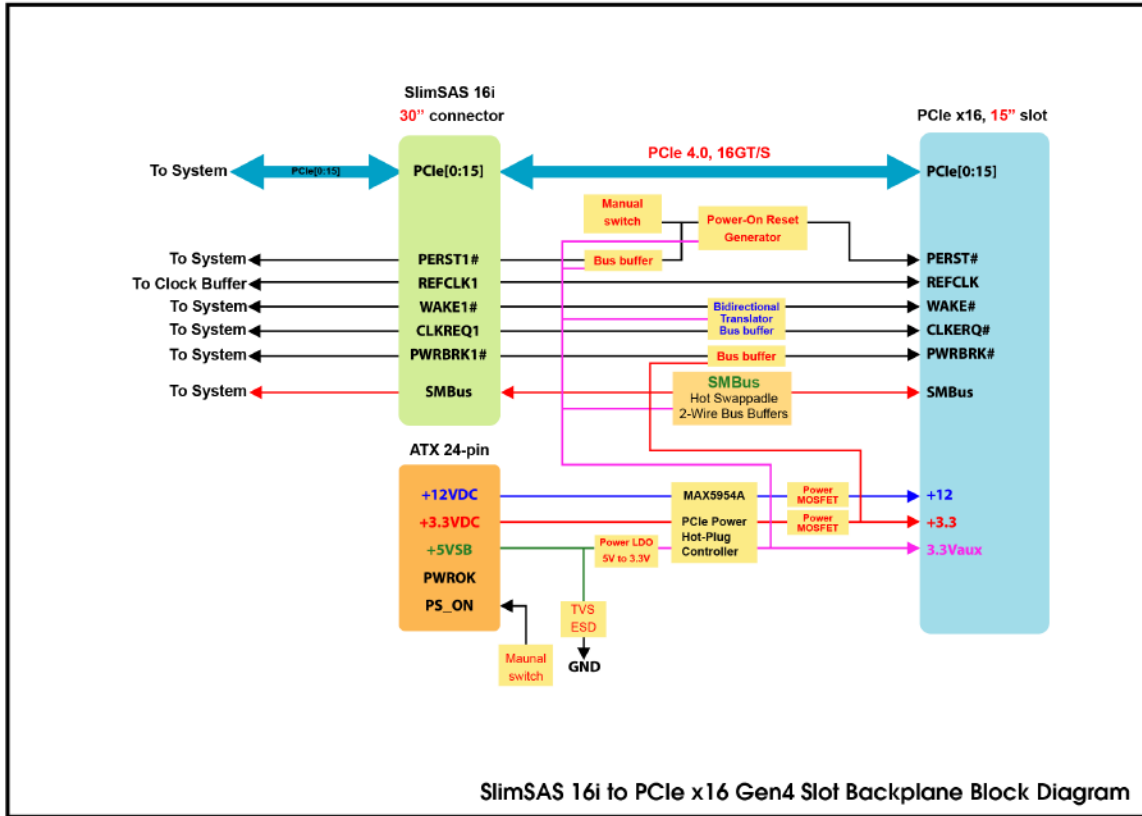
SlimSAS 16i
30" connector

PCIe x16, 15" slot

To System
PCIe[0:15]
PCIe[0:15]
PCIe 4.0, 16GT/S
PCIe[0:15]

Manual switch
Power-On Reset Generator

To System
PERST1#
Bus buffer
PERST#

To Clock Buffer
REFCLK1
REFCLK

To System
WAKE1#
Bidirectional Translator Bus buffer
WAKE#

To System
CLKREQ1
CLKERQ#

To System
PWRBRK1#
Bus buffer
PWRBRK#

To System
SMBus
SMBus
Hot Swappadle 2-Wire Bus Buffers
SMBus

ATX 24-pin
+12VDC
+3.3VDC
+5VSB
PWROK
PS_ON

MAX5954A
PCIe Power Hot-Plug Controller
Power MOSFET
Power MOSFET
Power LDO 5V to 3.3V
+12
+3.3
3.3Vaux

TVS ESD
GND
Maunal switch

SlimSAS 16i to PCIe x16 Gen4 Slot Backplane Block Diagram